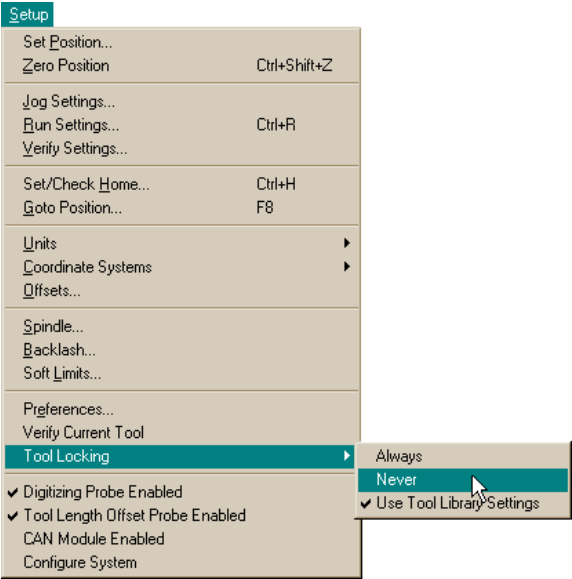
Setup

Set Position...
Zero Position Ctrl+Shift+Z

Jog Settings...
Run Settings... Ctrl+R
Verify Settings...

Set/Check Home... Ctrl+H
Goto Position... F8

Units
Coordinate Systems
Offsets...

Spindle...
Backlash...
Soft Limits...

Preferences...
Verify Current Tool
Tool Locking

Always
Never
✔ Use Tool Library Settings

✔ Digitizing Probe Enabled
✔ Tool Length Offset Probe Enabled
CAN Module Enabled
Configure System